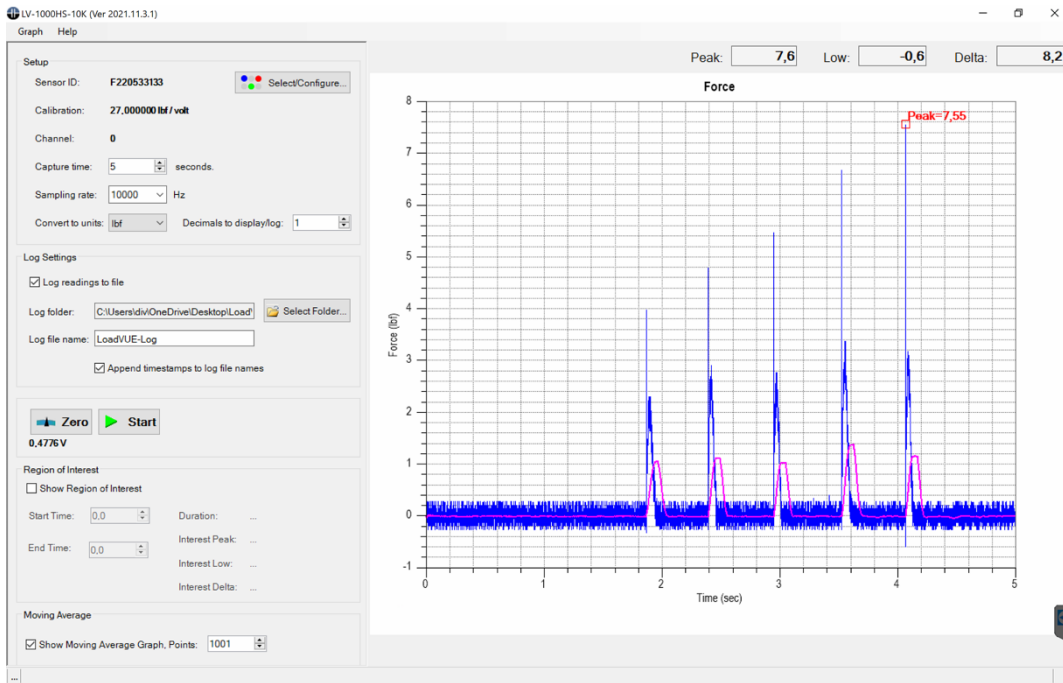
LV-1000HS-10K (Ver 2021.11.3.1)

Graph Help

Peak: 7,6 Low: -0,6 Delta: 8,2

Setup

Sensor ID: F220533133

Select/Configure...

Calibration: 27,000000 lbf / volt

Channel: 0

Capture time: 5 seconds.

Sampling rate: 10000 Hz

Convert to units: lbf

Decimals to display/log: 1

Log Settings

Log readings to file

Log folder: C:\Users\div\OneDrive\Desktop\Load'

Select Folder...

Log file name: LoadVUE-Log

Append timestamps to log file names

Zero

Start

0,4776 V

Region of Interest

Show Region of Interest

Start Time: 0,0

Duration: ...

Interest Peak: ...

End Time: 0,0

Interest Low: ...

Interest Delta: ...

Moving Average

Show Moving Average Graph, Points: 1001

Force

Peak=7,55

8
7
6
5
4
3
2
1
0
-1

Force (lbf)

0 1 2 3 4 5

Time (sec)

...